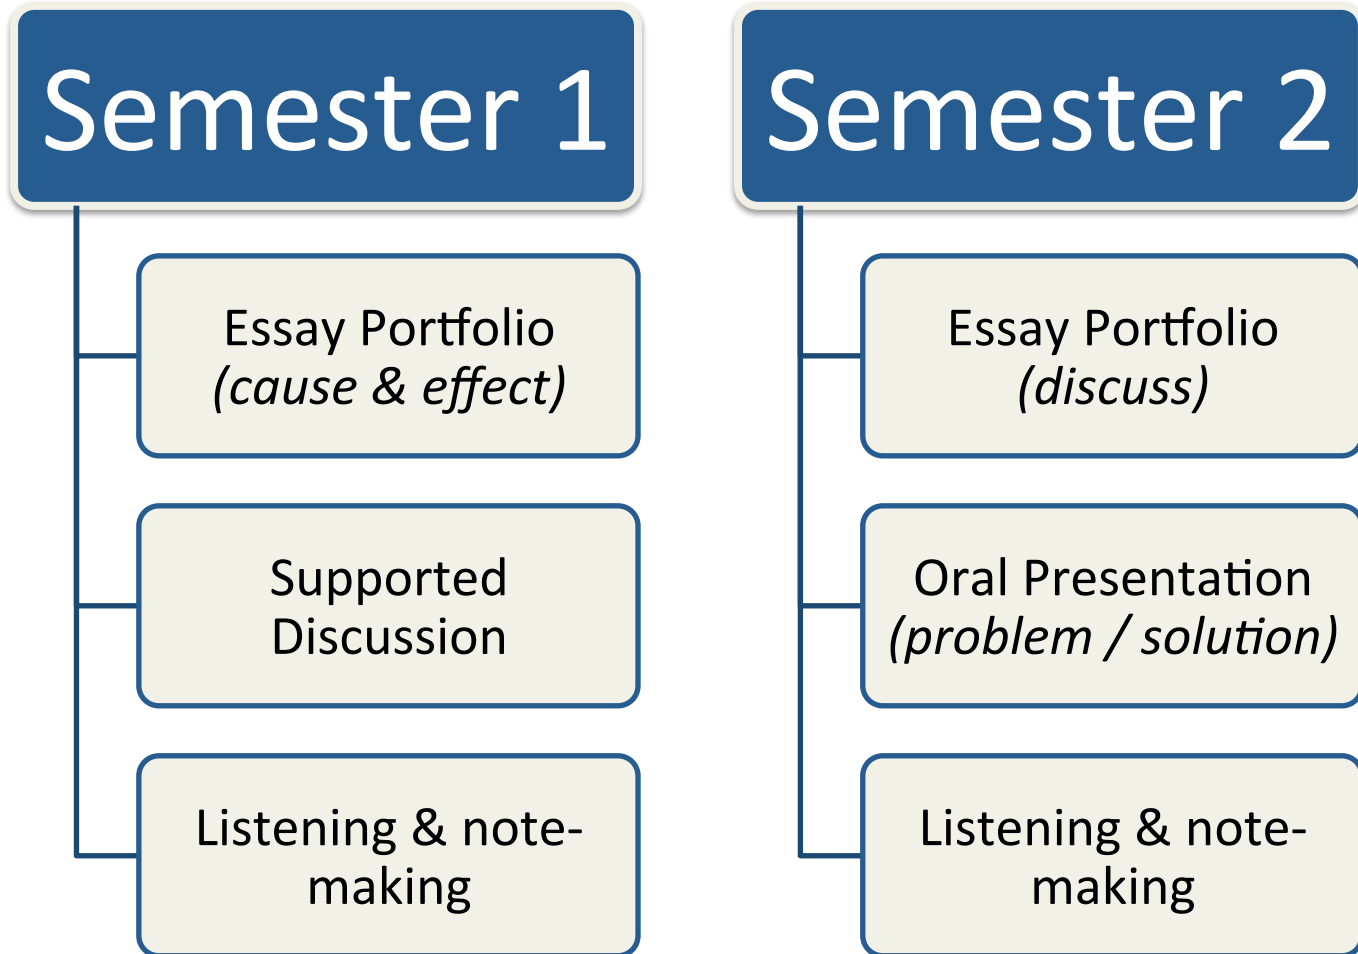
Semester 1

Essay Portfolio
*(cause & effect)*

Supported Discussion

Listening & note-making

Semester 2

Essay Portfolio
*(discuss)*

Oral Presentation
*(problem / solution)*

Listening & note-making